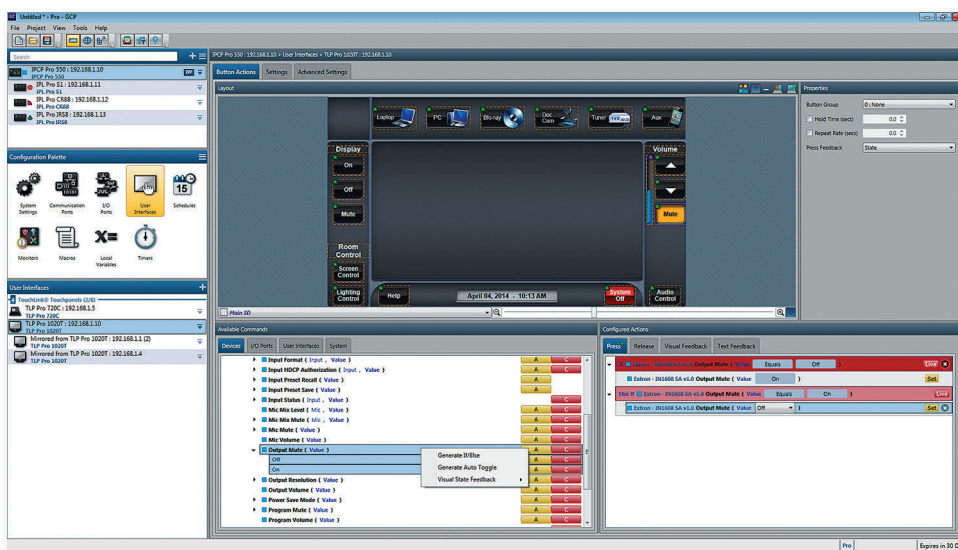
Untitled * - Pro - GCP

File Project View Tools Help

Search

IPCP Pro 550 : 192.168.1.10
IPCP Pro 550

IPL Pro S1 : 192.168.1.11
IPL Pro S1

IPL Pro CR88 : 192.168.1.12
IPL Pro CR88

IPL Pro IRS8 : 192.168.1.13
IPL Pro IRS8

Configuration Palette

System Settings
Communication Ports
I/O Ports
User Interfaces
Schedules
Monitors
Macros
Local Variables
Timers

User Interfaces

TouchLink® Touchpanels (2/8)
TLP Pro 720C : 192.168.1.5
TLP Pro 720C
TLP Pro 1020T : 192.168.1.10
TLP Pro 1020T
Mirrored from TLP Pro 1020T : 192.168.1.1 (2)
TLP Pro 1020T
Mirrored from TLP Pro 1020T : 192.168.1.4
TLP Pro 1020T

IPCP Pro 550 : 192.168.1.10 > User Interfaces > TLP Pro 1020T : 192.168.1.10

Button Actions Settings Advanced Settings

Layout

Laptop PC Blu-ray Doc Cam Tuner Aux

Display
On
Off
Mute

Volume
Mute

Room Control
Screen Control
Lighting Control
Help
April 04, 2014 - 10:13 AM
System Off
Audio Control

Main SD

Properties
Button Group 0 : None
Hold Time (secs) 0.0
Repeat Rate (secs) 0.0
Press Feedback State

Available Commands

Devices I/O Ports User Interfaces System

Input Format ( Input , Value )
Input HDCP Authorization ( Input , Value )
Input Preset Recall ( Value )
Input Preset Save ( Value )
Input Status ( Input , Value )
Mic Mix Level ( Mic , Value )
Mic Mix Mute ( Mic , Value )
Mic Mute ( Value )
Mic Volume ( Value )
Output Mute ( Value )
Off
On
Output Resolution ( Value )
Output Volume ( Value )
Power Save Mode ( Value )
Program Mute ( Value )
Program Volume ( Value )

Generate If/Else
Generate Auto Toggle
Visual State Feedback

Configured Actions

Press Release Visual Feedback Text Feedback

If Extron - IN1600 SA v1.0 Output Mute ( Value Equals Off ) Live
Extron - IN1600 SA v1.0 Output Mute ( Value On ) Set
Else If Extron - IN1600 SA v1.0 Output Mute ( Value Equals On ) Live
Extron - IN1600 SA v1.0 Output Mute ( Value Off ) Set

Pro
Expires in 30 D